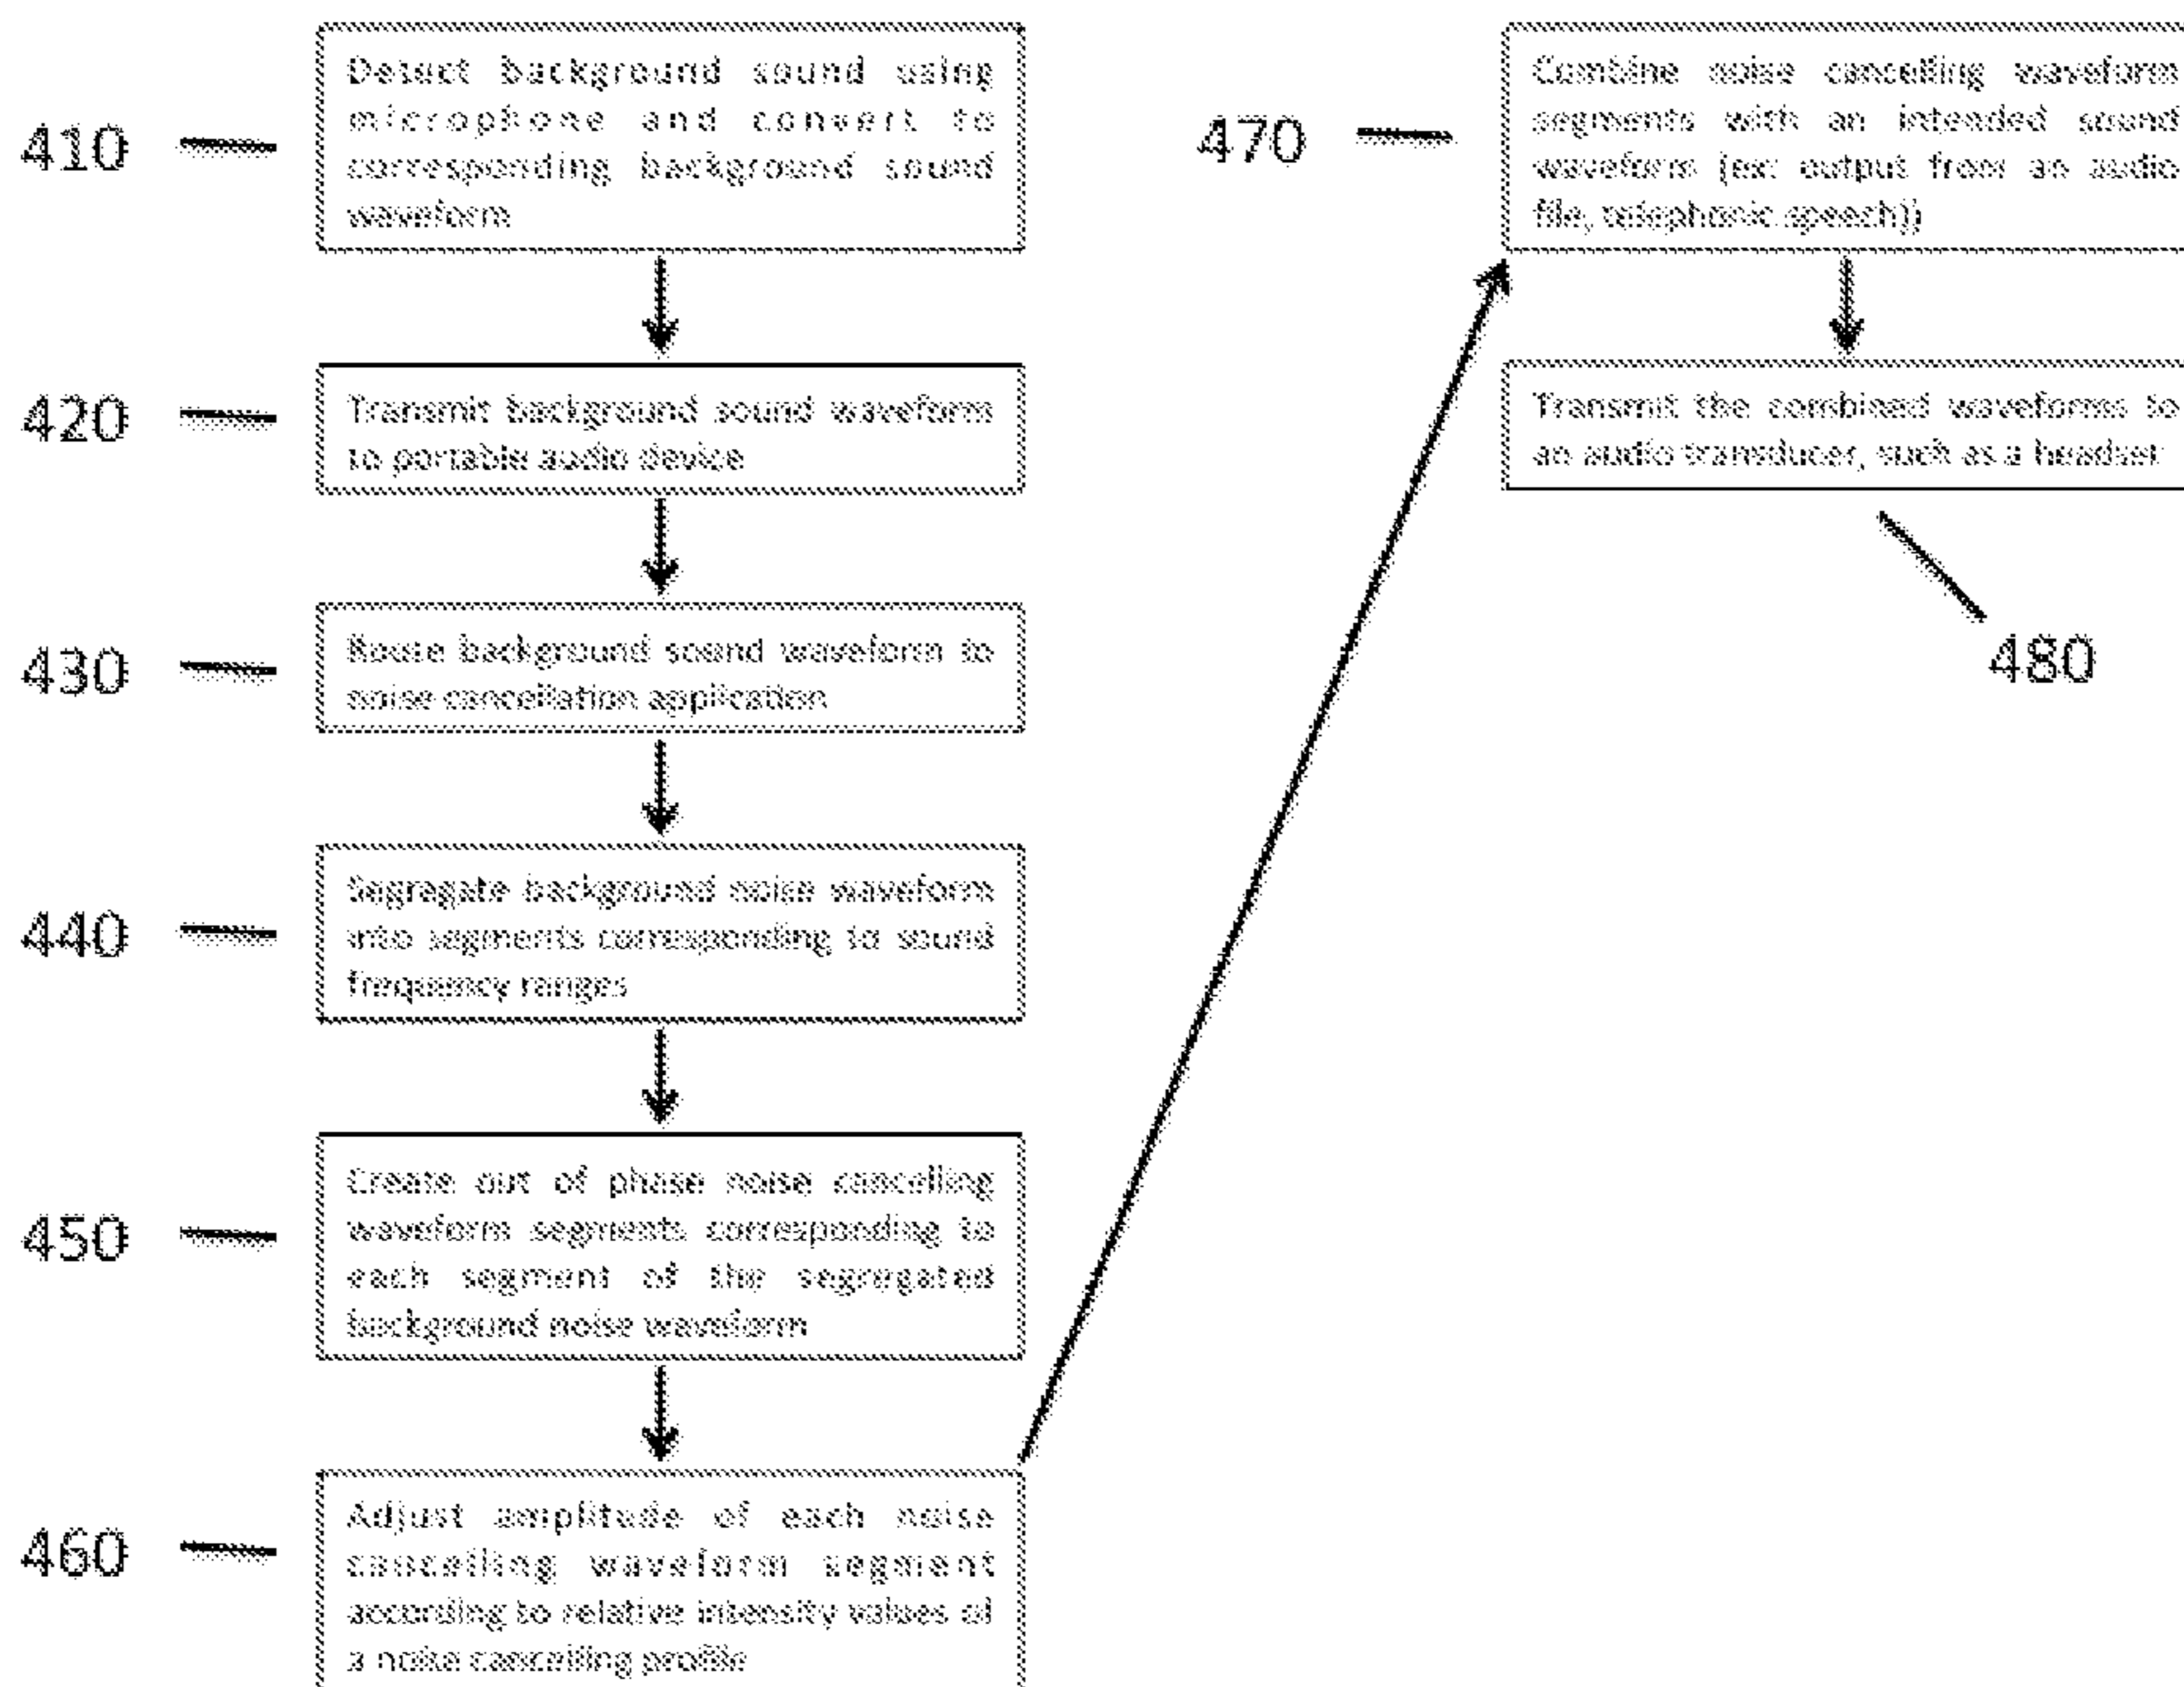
410

Detect background sound using microphone and convert to corresponding background sound waveform

420

Transmit background sound waveform to portable audio device

430

Route background sound waveform to noise cancellation application

440

Segregate background noise waveform into segments corresponding to sound frequency ranges

450

Create out of phase noise cancelling waveform segments corresponding to each segment of the segregated background noise waveform

460

Adjust amplitude of each noise cancelling waveform segment according to relative intensity values of a noise cancelling profile

470

Combine noise cancelling waveform segments with an intended sound waveform (ex: output from an audio file, telephonic speech))

Transmit the combined waveforms to an audio transducer, such as a headset

480